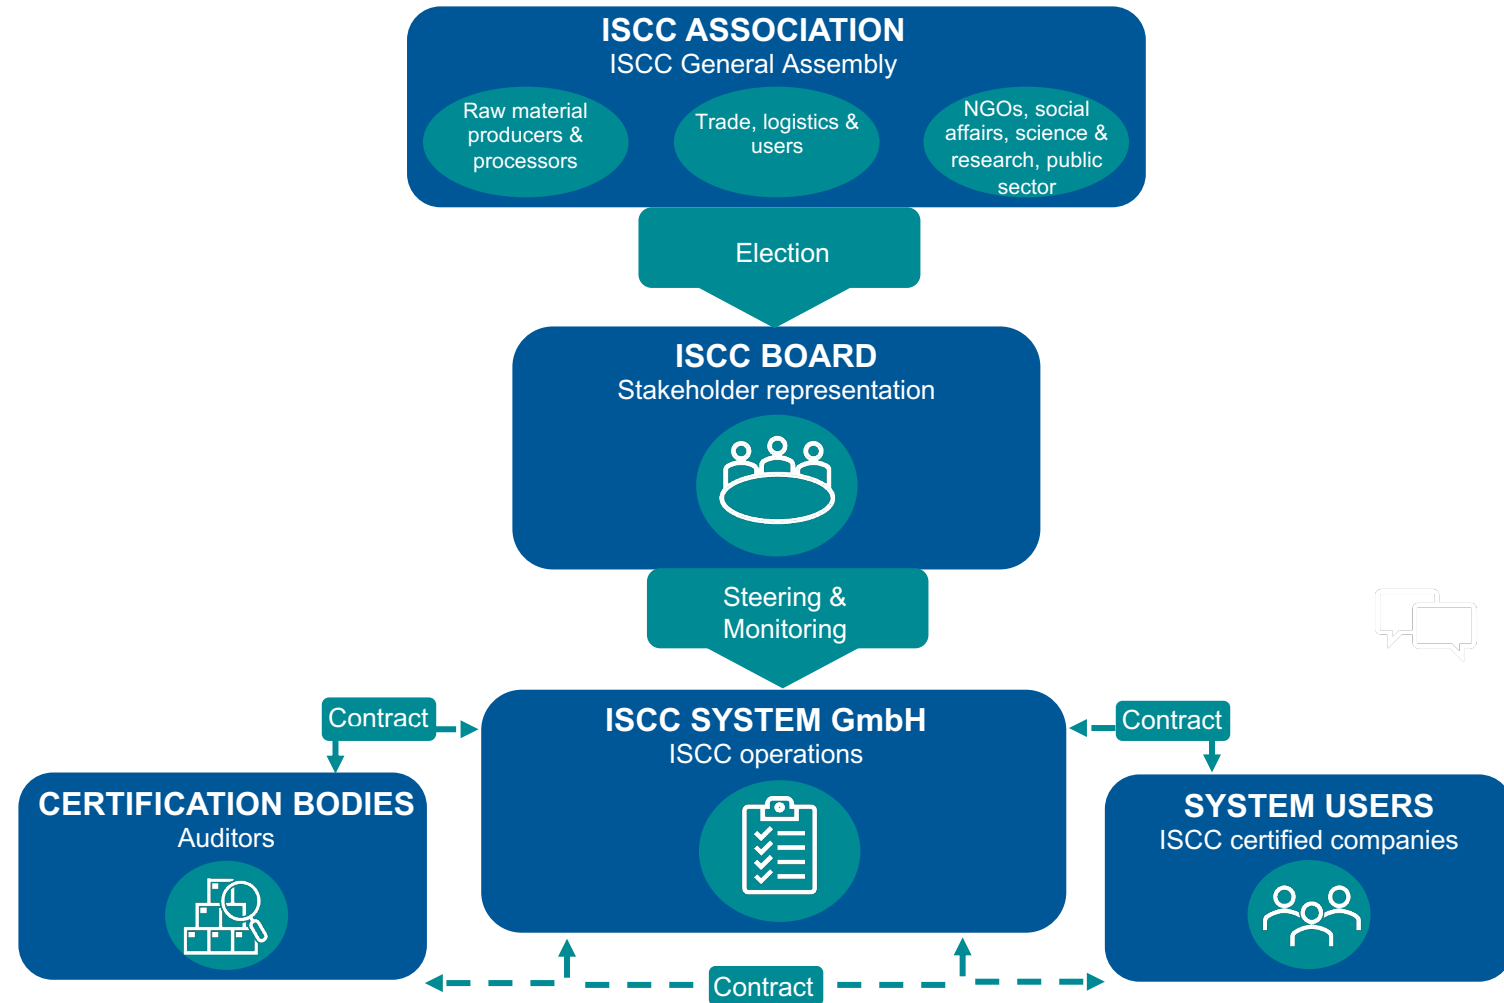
ISCC ASSOCIATION
ISCC General Assembly

Raw material producers & processors

Trade, logistics & users

NGOs, social affairs, science & research, public sector

Election

ISCC BOARD
Stakeholder representation

Steering & Monitoring

Contract

ISCC SYSTEM GmbH
ISCC operations

Contract

CERTIFICATION BODIES
Auditors

SYSTEM USERS
ISCC certified companies

Contract